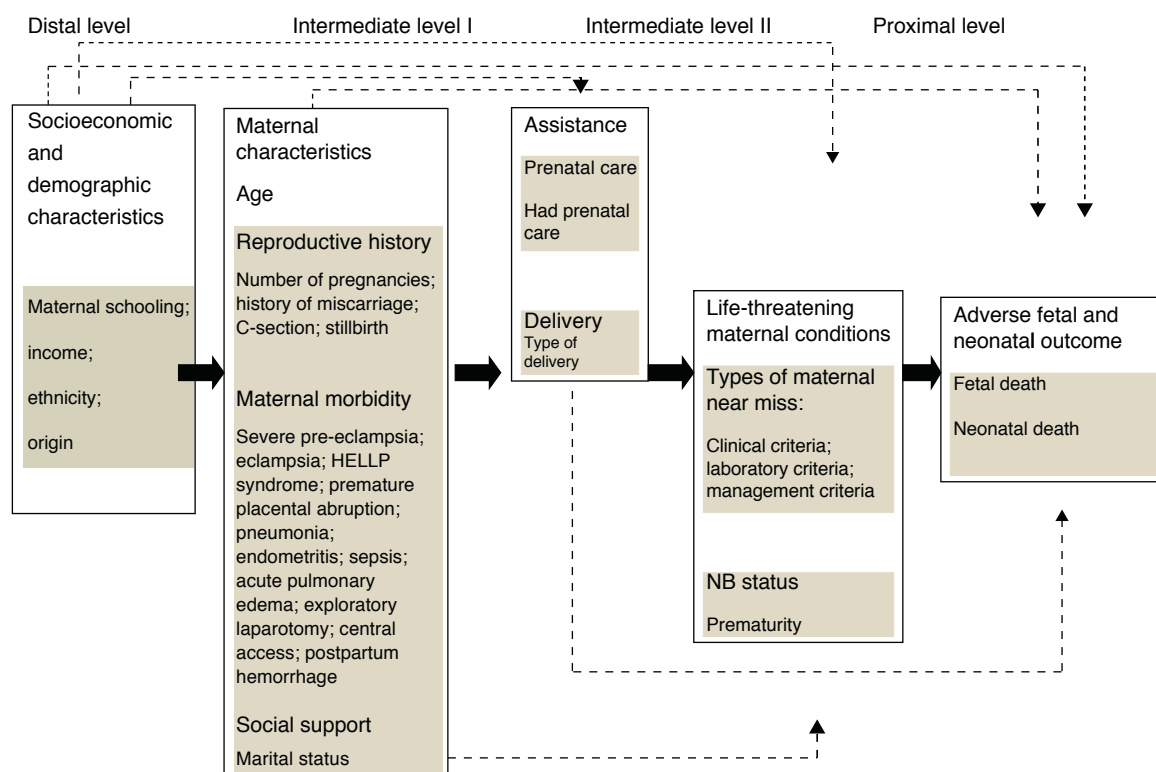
Distal level

Intermediate level I

Intermediate level II

Proximal level

Socioeconomic and demographic characteristics

Maternal schooling;

income;

ethnicity;

origin

Maternal characteristics

Age

Reproductive history

Number of pregnancies; history of miscarriage; C-section; stillbirth

Maternal morbidity

Severe pre-eclampsia; eclampsia; HELLP syndrome; premature placental abruption; pneumonia; endometritis; sepsis; acute pulmonary edema; exploratory laparotomy; central access; postpartum hemorrhage

Social support

Marital status

Assistance

Prenatal care

Had prenatal care

Delivery

Type of delivery

Life-threatening maternal conditions

Types of maternal near miss:

Clinical criteria; laboratory criteria; management criteria

NB status

Prematurity

Adverse fetal and neonatal outcome

Fetal death

Neonatal death